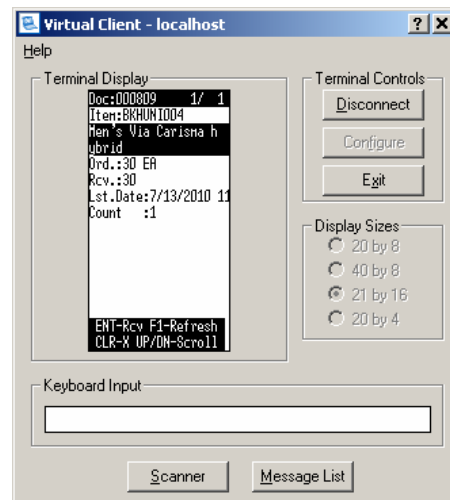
Virtual Client - localhost

? X

Help

Terminal Display

Doc:000809 1/ 1
Item:BKHUNI004
Men's Via Carisma h
ybrid
Ord.:30 EA
Rcv.:30
Lst.Date:7/13/2010 11
Count :1

ENT-Rcv F1-Refresh
CLR-X UP/DN-Scroll

Terminal Controls

Disconnect

Configure

Exit

Display Sizes

20 by 8

40 by 8

21 by 16

20 by 4

Keyboard Input

Scanner

Message List